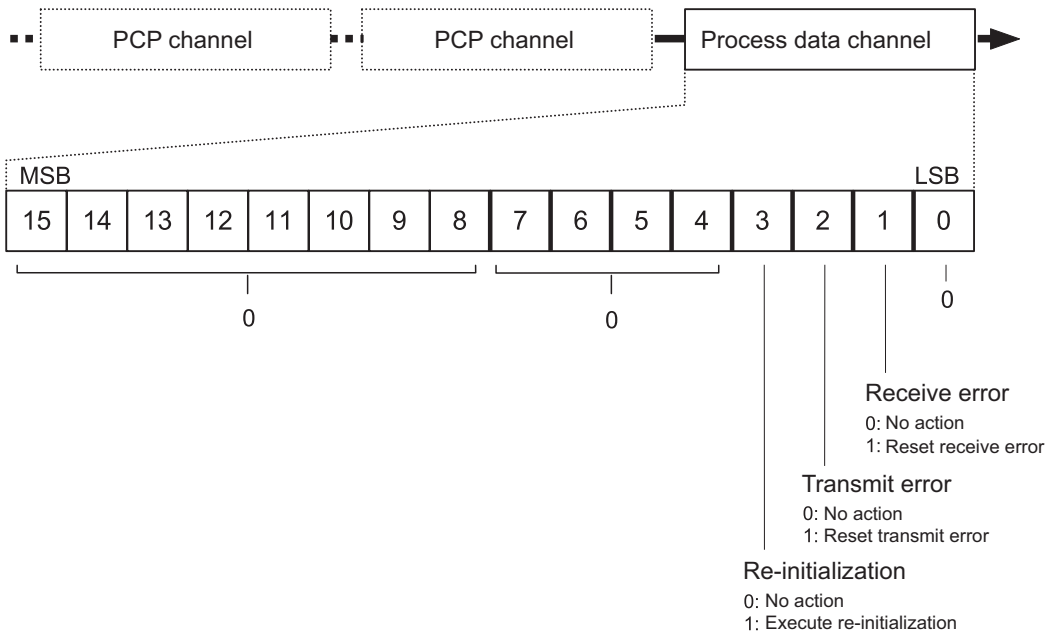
PCP channel

PCP channel

Process data channel

MSB

LSB

| 15 | 14 | 13 | 12 | 11 | 10 | 9 | 8 | 7 | 6 | 5 | 4 | 3 | 2 | 1 | 0 |
|---|---|---|---|---|---|---|---|---|---|---|---|---|---|---|---|

0

0

0

Receive error
0: No action
1: Reset receive error

Transmit error
0: No action
1: Reset transmit error

Re-initialization
0: No action
1: Execute re-initialization